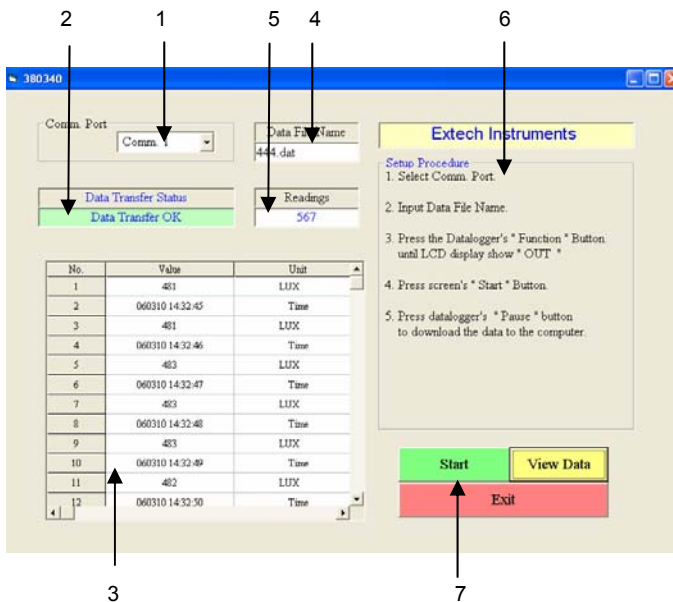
2 1 5 4 6

380340

Comm. Port

Comm. 1

Data File Name

444.dat

Extech Instruments

Setup Procedure

1. Select Comm. Port.

2. Input Data File Name.

3. Press the Datalogger's " Function " Button. until LCD display show " OUT "

4. Press screen's " Start " Button.

5. Press datalogger's " Pause " button to download the data to the computer.

Data Transfer Status

Data Transfer OK

Readings

567

| No. | Value | Unit |
|---|---|---|
| 1 | 481 | LUX |
| 2 | 060310 14:32:45 | Time |
| 3 | 481 | LUX |
| 4 | 060310 14:32:46 | Time |
| 5 | 483 | LUX |
| 6 | 060310 14:32:47 | Time |
| 7 | 483 | LUX |
| 8 | 060310 14:32:48 | Time |
| 9 | 483 | LUX |
| 10 | 060310 14:32:49 | Time |
| 11 | 482 | LUX |
| 12 | 060310 14:32:50 | Time |

Start

View Data

Exit

3 7